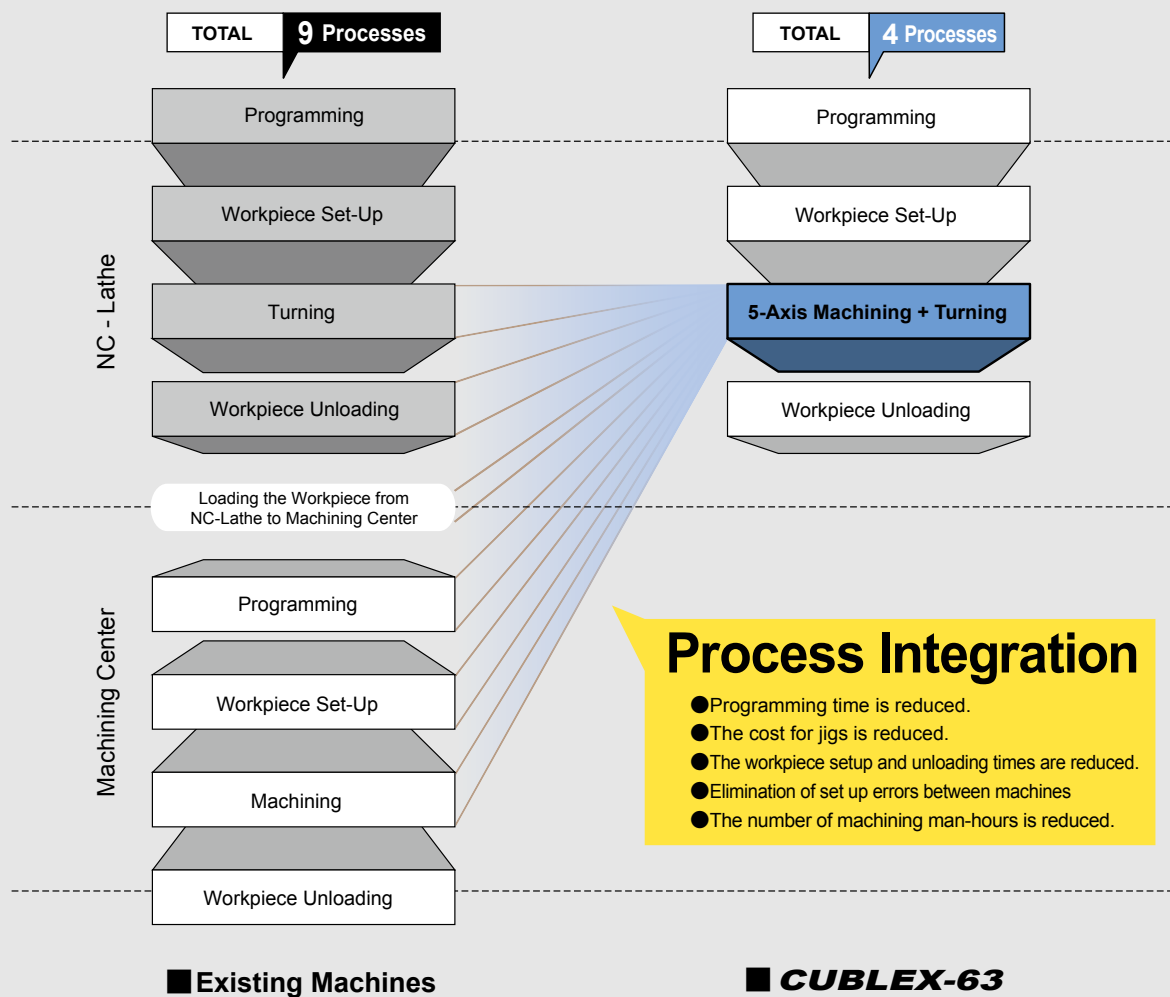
TOTAL 9 Processes

Programming

Workpiece Set-Up

NC - Lathe

Turning

Workpiece Unloading

Loading the Workpiece from NC-Lathe to Machining Center

Machining Center

Programming

Workpiece Set-Up

Machining

Workpiece Unloading

■Existing Machines

TOTAL 4 Processes

Programming

Workpiece Set-Up

5-Axis Machining + Turning

Workpiece Unloading

Process Integration

●Programming time is reduced.
●The cost for jigs is reduced.
●The workpiece setup and unloading times are reduced.
●Elimination of set up errors between machines
●The number of machining man-hours is reduced.

■CUBLEX-63